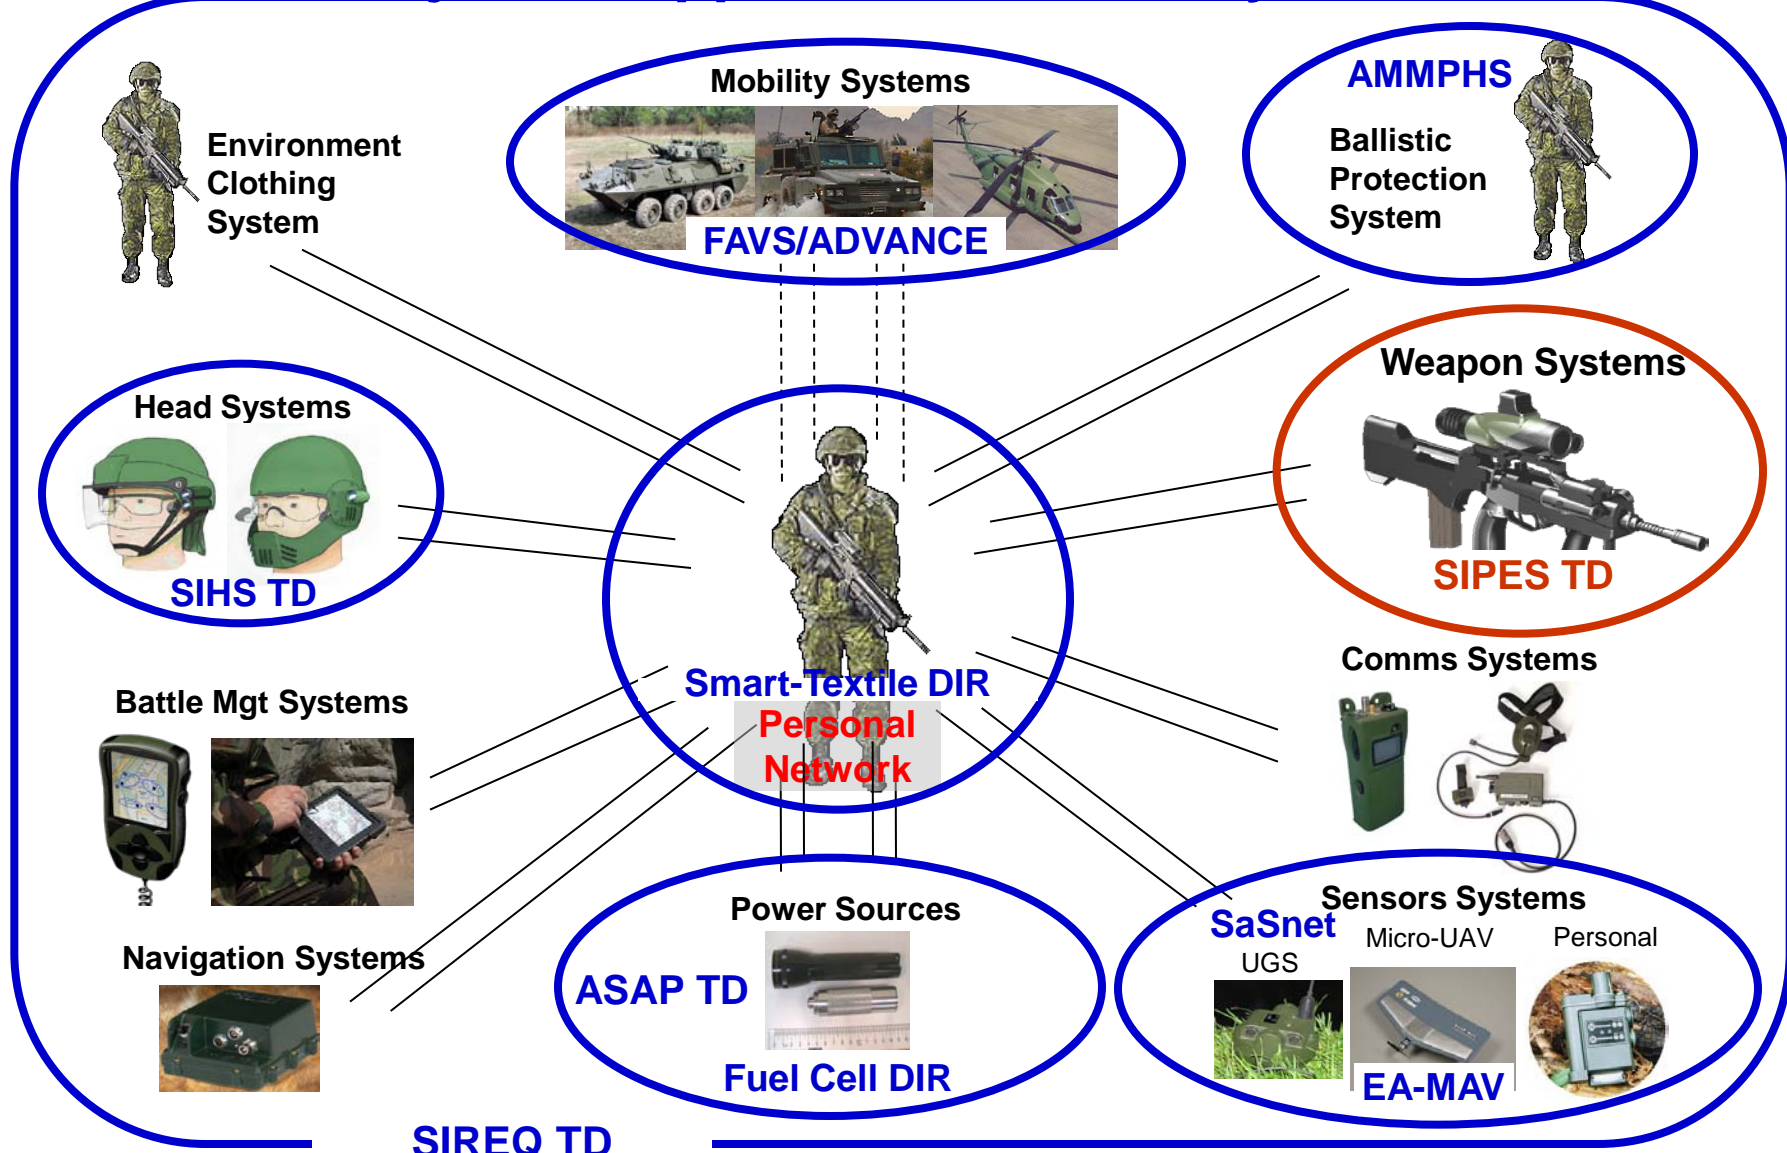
Mobility Systems

FAVS/ADVANCE

AMMPHS

Ballistic Protection System

Environment Clothing System

Weapon Systems

SIPES TD

Head Systems

SIHS TD

Smart-Textile DIR

Personal Network

Comms Systems

Battle Mgt Systems

Navigation Systems

Power Sources

ASAP TD

Fuel Cell DIR

Sensors Systems

SaSnet

UGS

Micro-UAV

Personal

EA-MAV

SIREQ TD